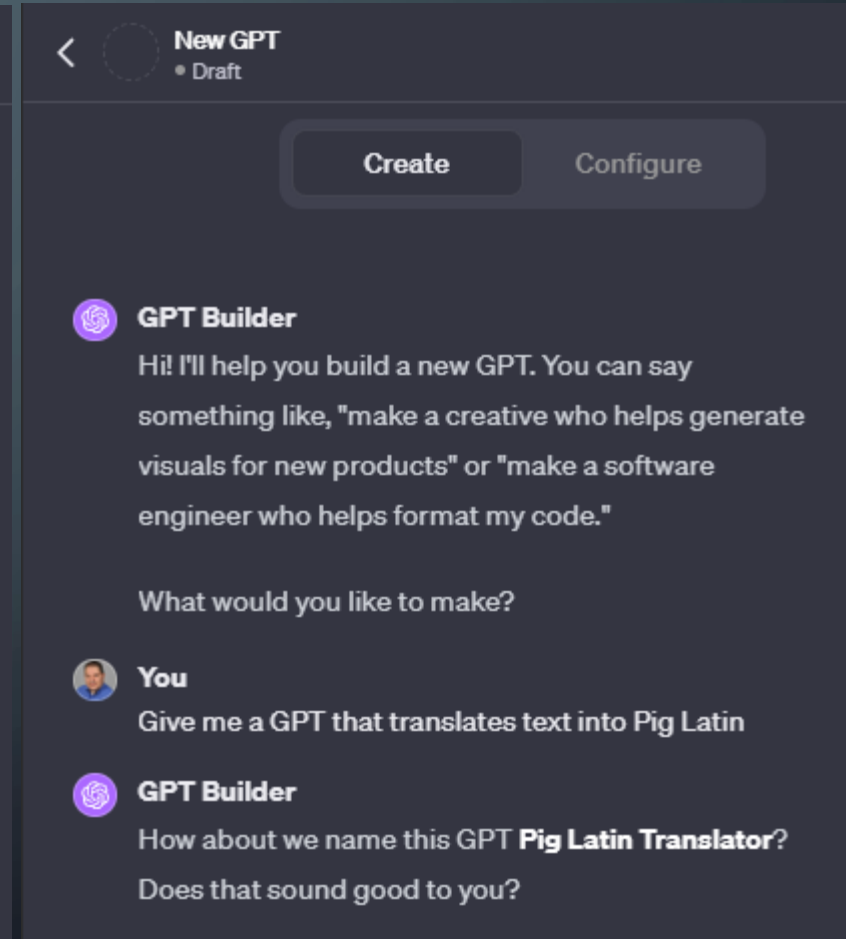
New GPT
• Draft

Create

Configure

GPT Builder
Hi! I'll help you build a new GPT. You can say something like, "make a creative who helps generate visuals for new products" or "make a software engineer who helps format my code."

What would you like to make?

You
Give me a GPT that translates text into Pig Latin

GPT Builder
How about we name this GPT **Pig Latin Translator**? Does that sound good to you?